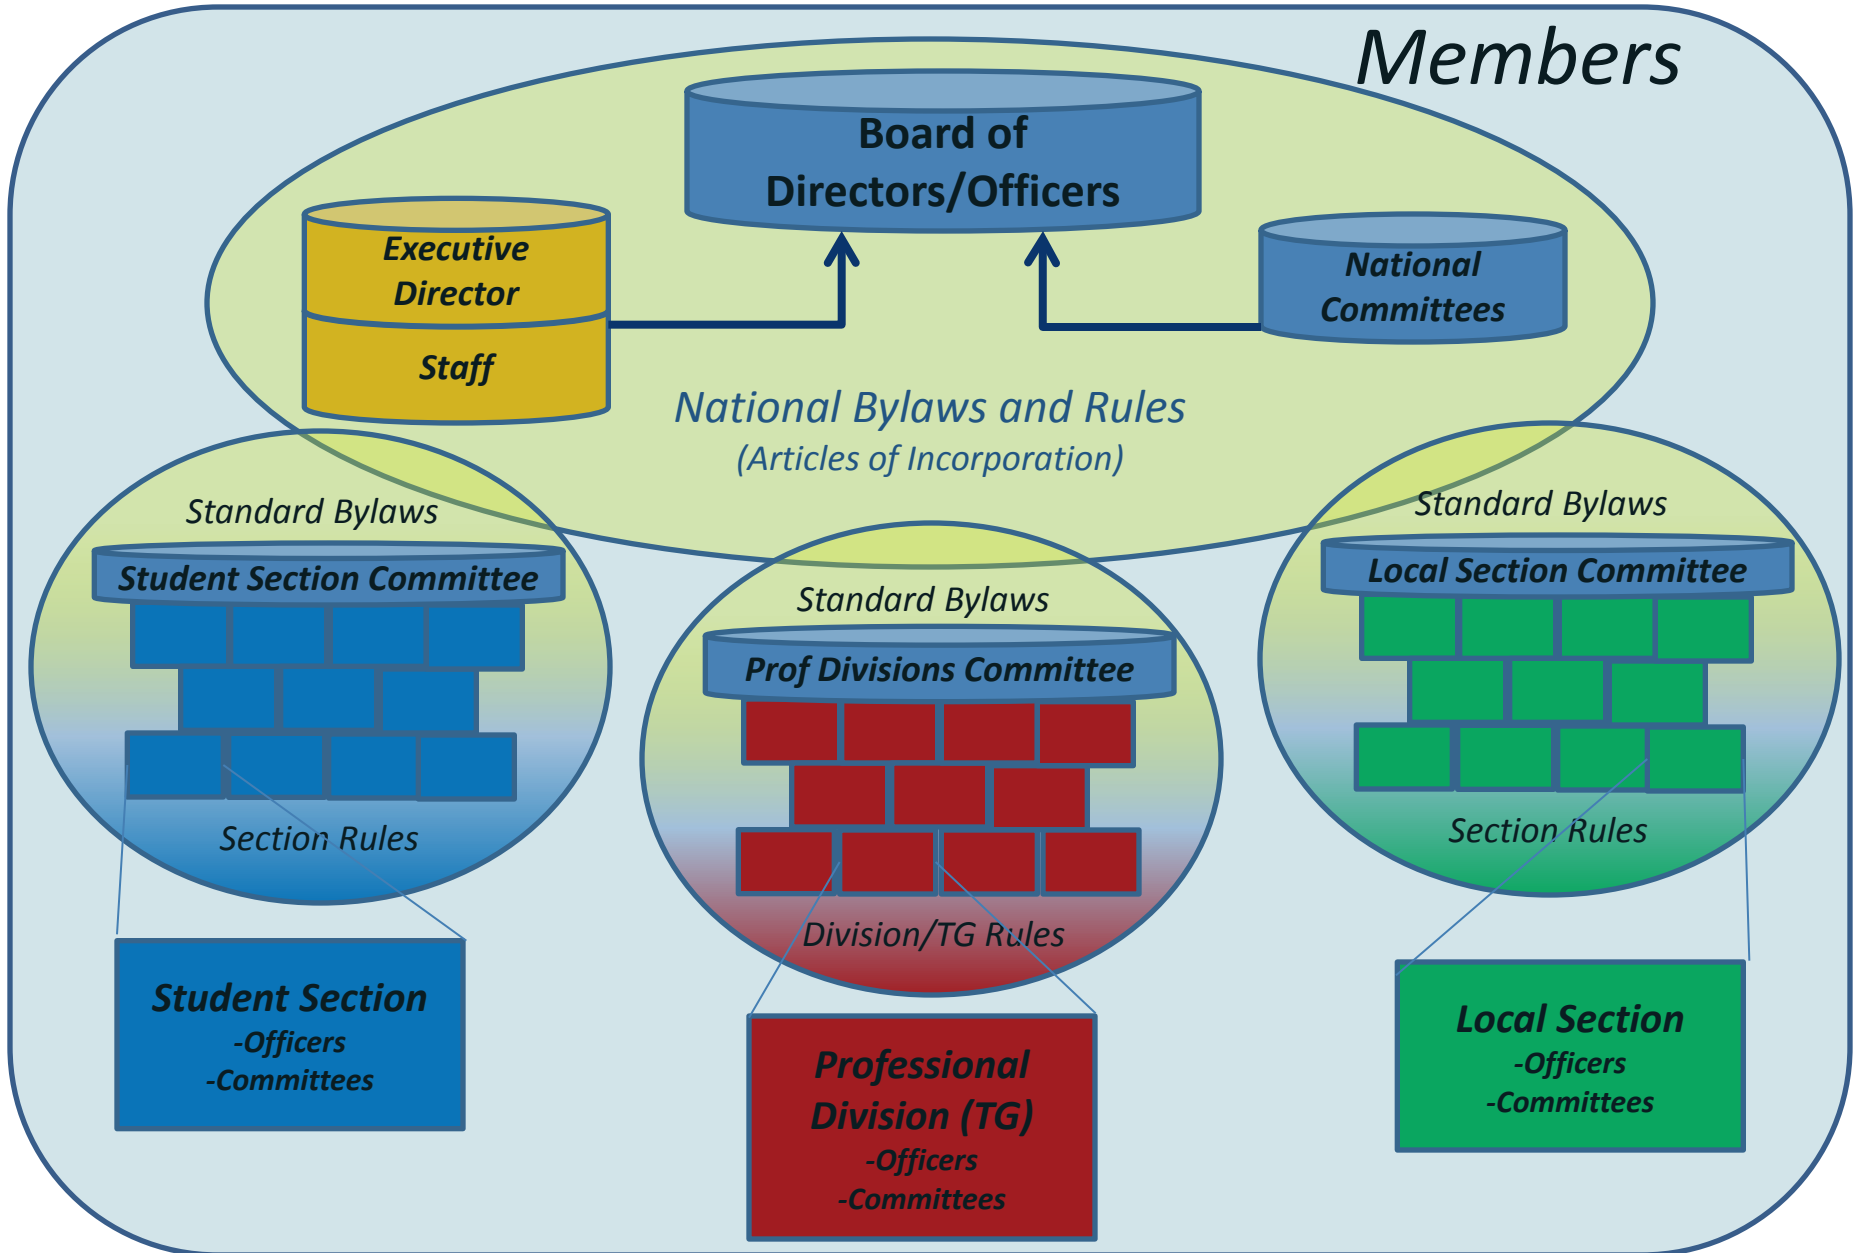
Members

Board of Directors/Officers

Executive Director

Staff

National Committees

National Bylaws and Rules
(Articles of Incorporation)

Standard Bylaws

Student Section Committee

Section Rules

Standard Bylaws

Prof Divisions Committee

Division/TG Rules

Standard Bylaws

Local Section Committee

Section Rules

Student Section
-Officers
-Committees

Professional Division (TG)
-Officers
-Committees

Local Section
-Officers
-Committees